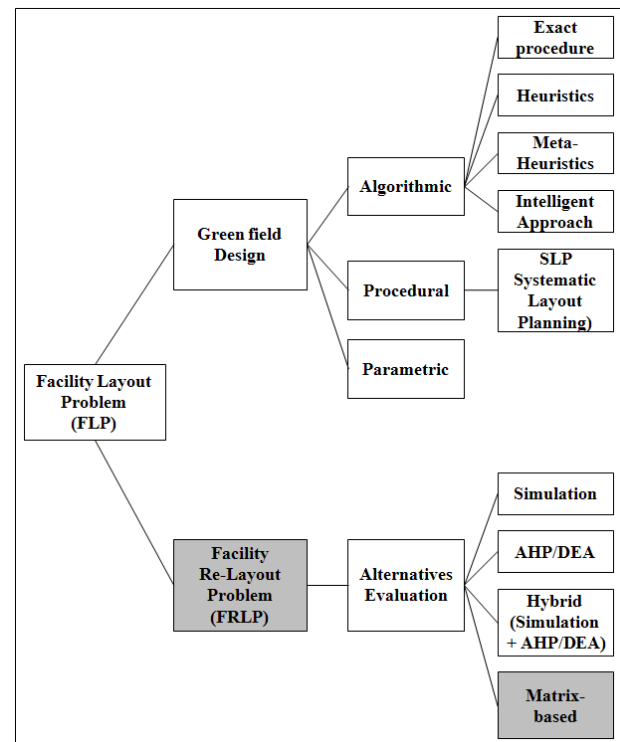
Facility Layout Problem (FLP)

Green field Design

Algorithmic

Exact procedure

Heuristics

Meta-Heuristics

Intelligent Approach

Procedural

SLP Systematic Layout Planning)

Parametric

Facility Re-Layout Problem (FRLP)

Alternatives Evaluation

Simulation

AHP/DEA

Hybrid (Simulation + AHP/DEA)

Matrix-based